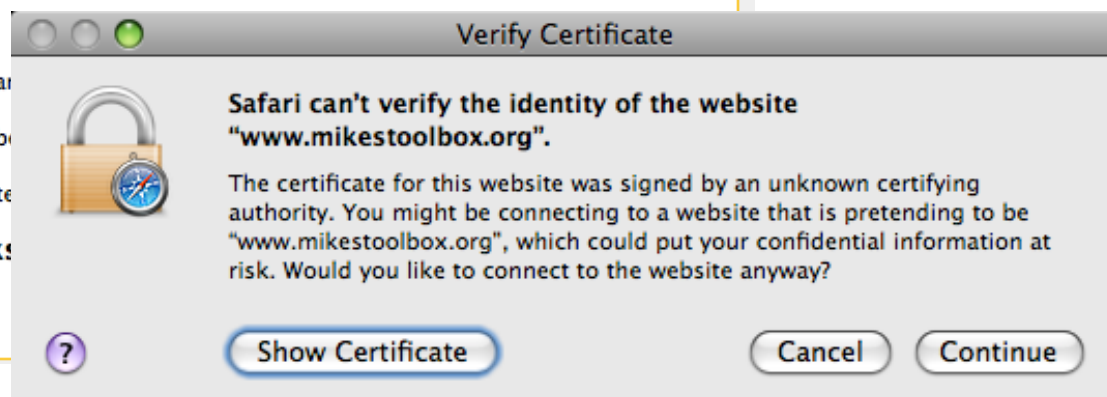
Verify Certificate

Safari can't verify the identity of the website "www.mikestoolbox.org".

The certificate for this website was signed by an unknown certifying authority. You might be connecting to a website that is pretending to be "www.mikestoolbox.org", which could put your confidential information at risk. Would you like to connect to the website anyway?

?

Show Certificate

Cancel

Continue